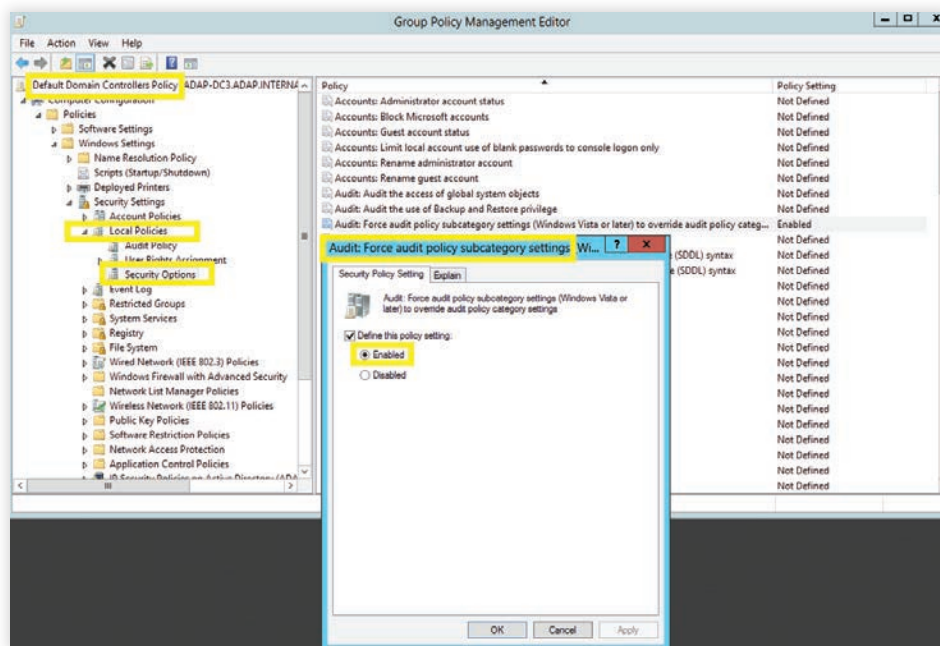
Group Policy Management Editor

File Action View Help

Default Domain Controllers Policy [ADAP-DC3.ADAP.INTERNA
Computer Configuration
Policies
Software Settings
Windows Settings
Name Resolution Policy
Scripts (Startup/Shutdown)
Deployed Printers
Security Settings
Account Policies
Local Policies
Audit Policy
User Rights Assignment
Security Options
Event Log
Restricted Groups
System Services
Registry
File System
Wired Network (IEEE 802.3) Policies
Windows Firewall with Advanced Security
Network List Manager Policies
Wireless Network (IEEE 802.11) Policies
Public Key Policies
Software Restriction Policies
Network Access Protection
Application Control Policies
IP Security Policies on Active Directory (ADA

| Policy | Policy Setting |
|---|---|
| Accounts: Administrator account status | Not Defined |
| Accounts: Block Microsoft accounts | Not Defined |
| Accounts: Guest account status | Not Defined |
| Accounts: Limit local account use of blank passwords to console logon only | Not Defined |
| Accounts: Rename administrator account | Not Defined |
| Accounts: Rename guest account | Not Defined |
| Audit: Audit the access of global system objects | Not Defined |
| Audit: Audit the use of Backup and Restore privilege | Not Defined |
| Audit: Force audit policy subcategory settings (Windows Vista or later) to override audit policy categ... | Enabled |
| | Not Defined |
| (SDDL) syntax | Not Defined |
| (SDDL) syntax | Not Defined |
| | Not Defined |

Audit: Force audit policy subcategory settings Wi... ? X

Security Policy Setting | Explain

Audit: Force audit policy subcategory settings (Windows Vista or later) to override audit policy category settings

Define this policy setting:
Enabled
Disabled

OK Cancel Apply